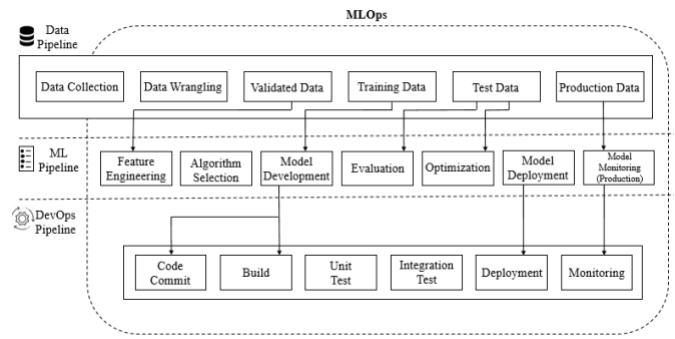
MLOps

Data Pipeline

Data Collection

Data Wrangling

Validated Data

Training Data

Test Data

Production Data

ML Pipeline

Feature Engineering

Algorithm Selection

Model Development

Evaluation

Optimization

Model Deployment

Model Monitoring (Production)

DevOps Pipeline

Code Commit

Build

Unit Test

Integration Test

Deployment

Monitoring